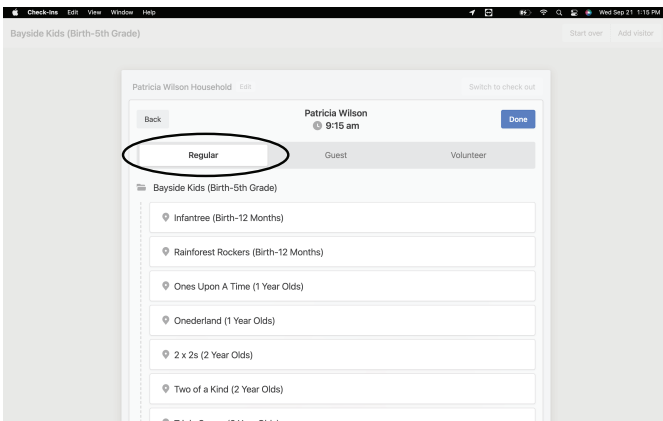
Check-Ins Edit View Window Help

Wed Sep 21 1:15 PM

Bayside Kids (Birth-5th Grade)

Start over Add visitor

Patricia Wilson Household Edit

Switch to check out

Back

Patricia Wilson
9:15 am

Done

Regular

Guest

Volunteer

Bayside Kids (Birth-5th Grade)

Infantree (Birth-12 Months)

Rainforest Rockers (Birth-12 Months)

Ones Upon A Time (1 Year Olds)

Onederland (1 Year Olds)

2 x 2s (2 Year Olds)

Two of a Kind (2 Year Olds)

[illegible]